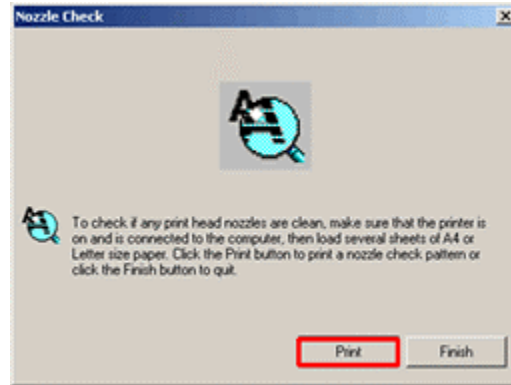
Nozzle Check

To check if any print head nozzles are clean, make sure that the printer is on and is connected to the computer, then load several sheets of A4 or Letter size paper. Click the Print button to print a nozzle check pattern or click the Finish button to quit.

Print

Finish